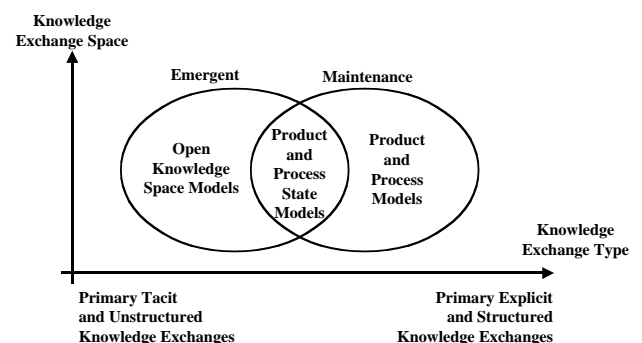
Knowledge Exchange Space

Emergent

Maintenance

Open Knowledge Space Models

Product and Process State Models

Product and Process Models

Knowledge Exchange Type

Primary Tacit and Unstructured Knowledge Exchanges

Primary Explicit and Structured Knowledge Exchanges